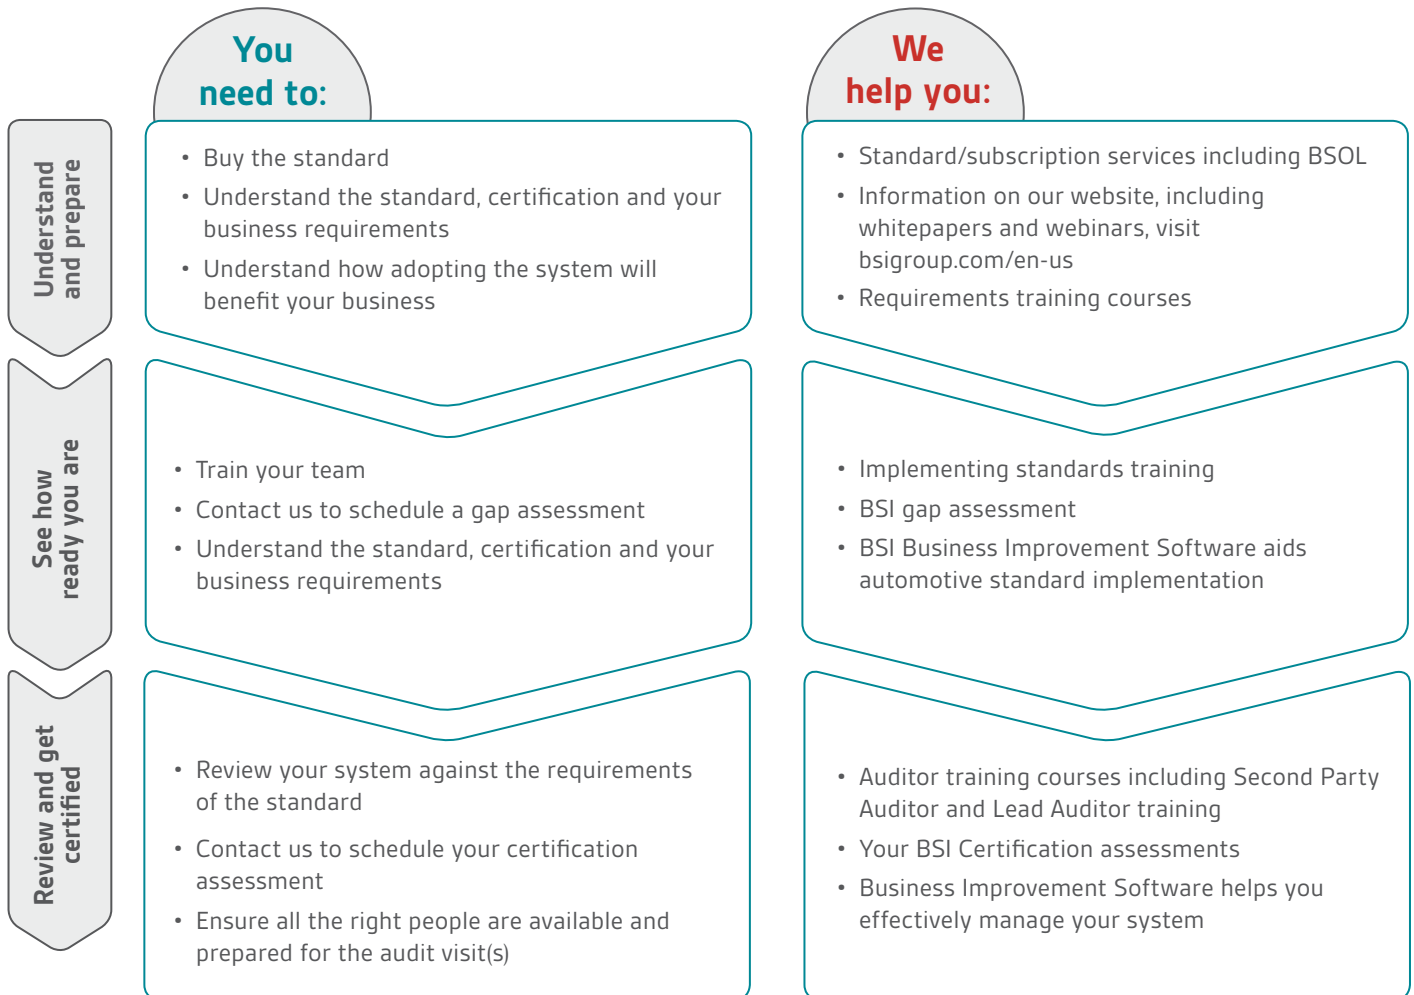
You need to:

We help you:

Understand and prepare

- Buy the standard
- Understand the standard, certification and your business requirements
- Understand how adopting the system will benefit your business

- Standard/subscription services including BSOL
- Information on our website, including whitepapers and webinars, visit bsigroup.com/en-us
- Requirements training courses

See how ready you are

- Train your team
- Contact us to schedule a gap assessment
- Understand the standard, certification and your business requirements

- Implementing standards training
- BSI gap assessment
- BSI Business Improvement Software aids automotive standard implementation

Review and get certified

- Review your system against the requirements of the standard
- Contact us to schedule your certification assessment
- Ensure all the right people are available and prepared for the audit visit(s)

- Auditor training courses including Second Party Auditor and Lead Auditor training
- Your BSI Certification assessments
- Business Improvement Software helps you effectively manage your system